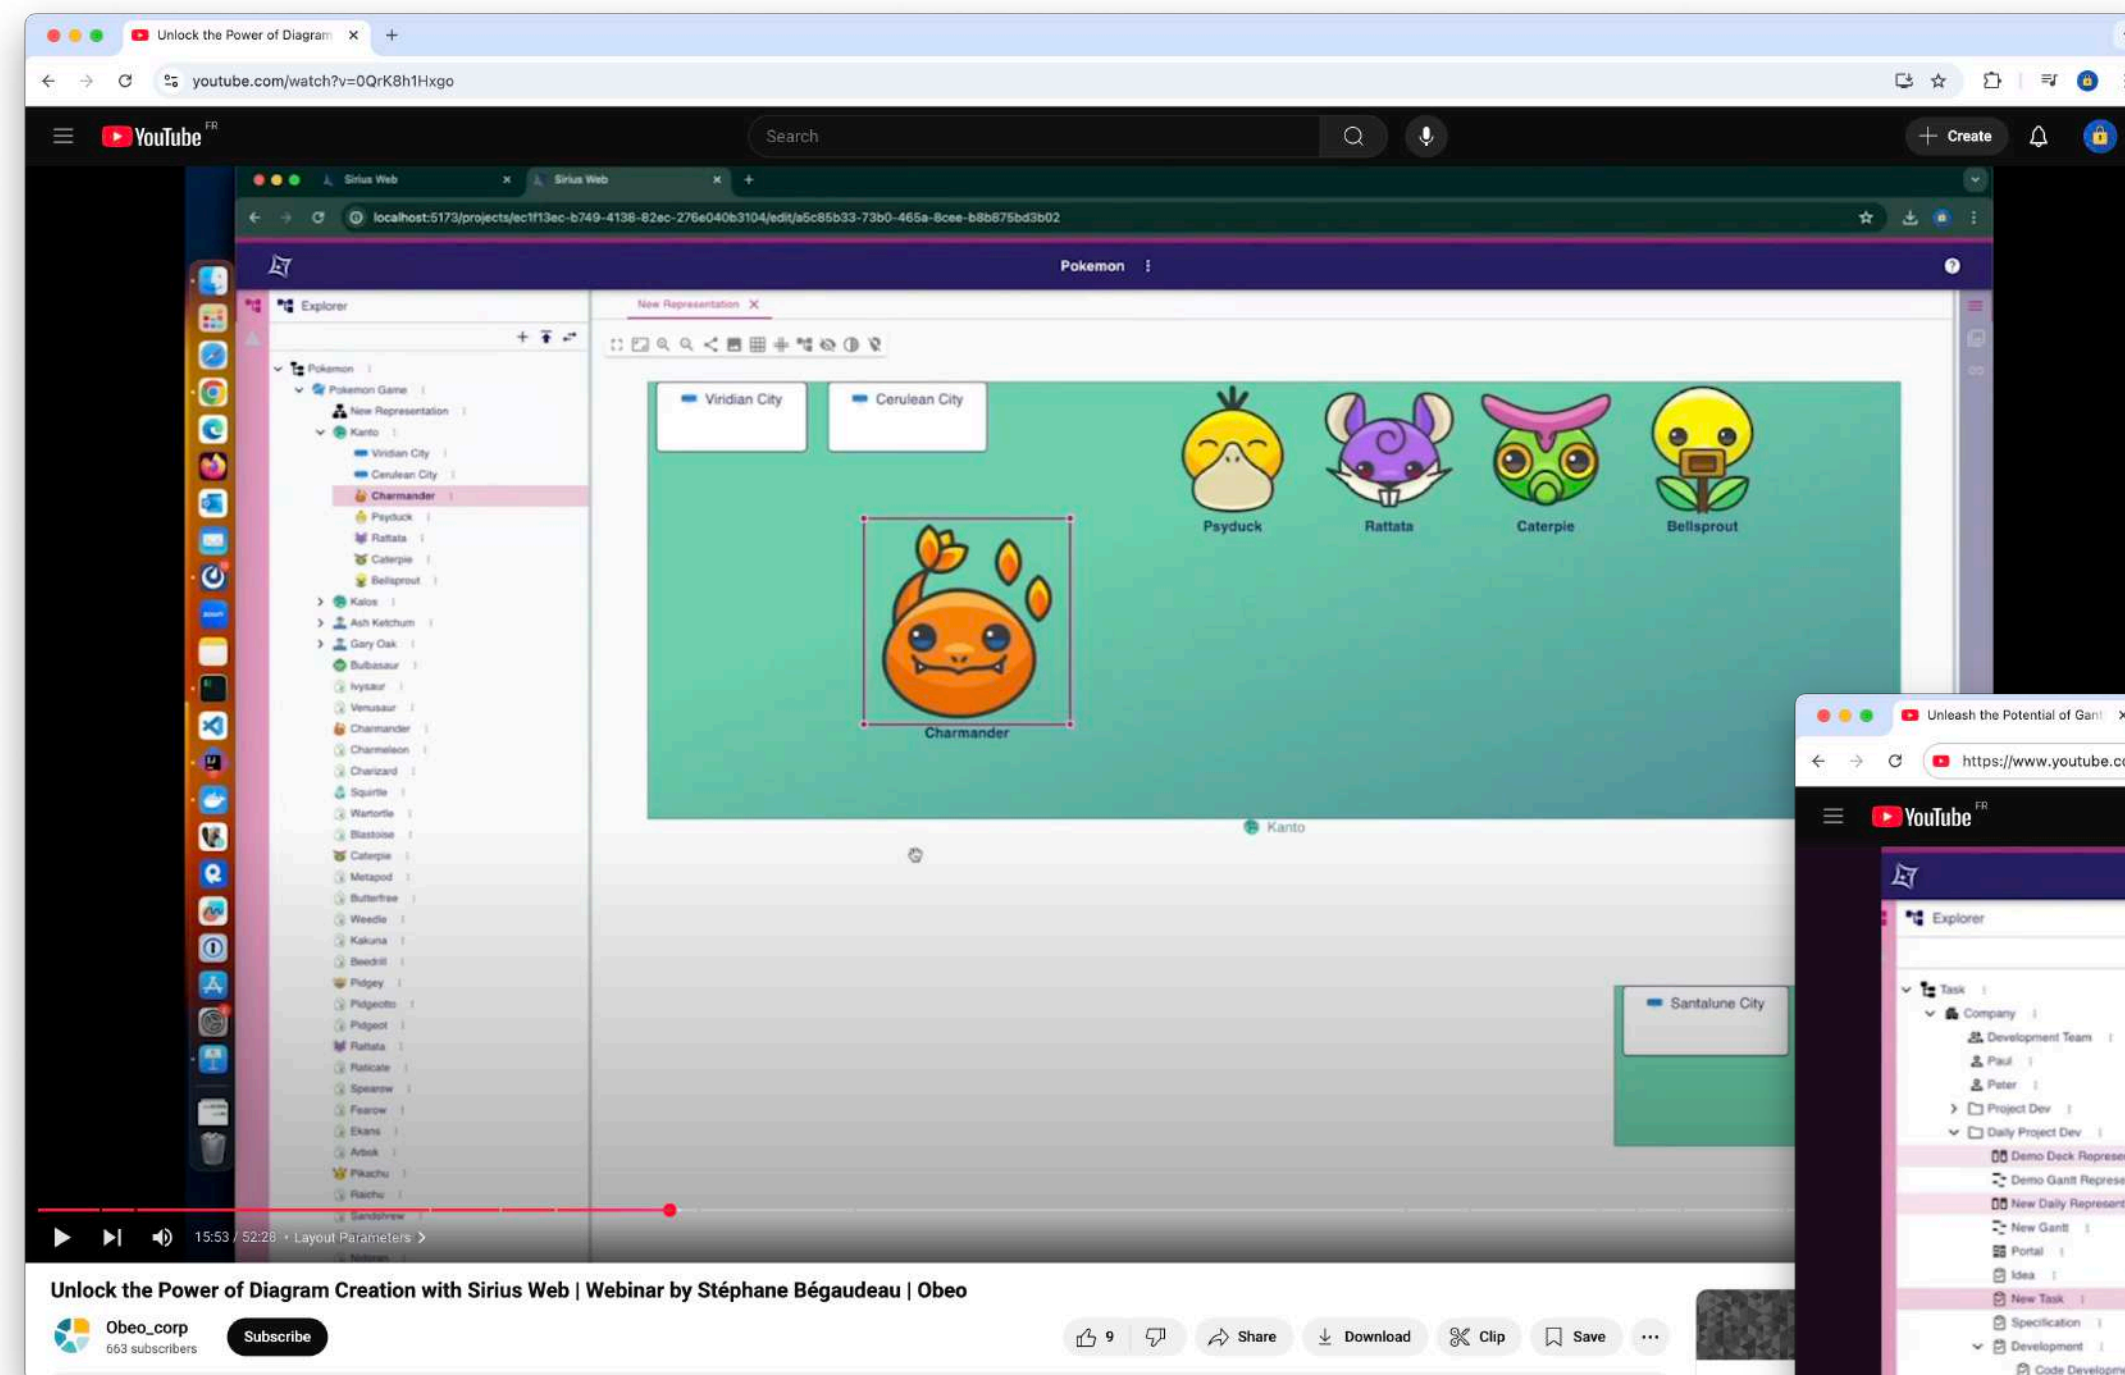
Unlock the Power of Diagram ×
youtube.com/watch?v=0QrK8h1Hxgo

YouTube FR
Search
Create

Sirius Web × Sirius Web ×
localhost:5173/projects/ec1f13ec-b749-4138-82ec-276e040b3104/edit/a5c85b33-73b0-465a-8cee-b8b875bd3b02

Pokemon

Explorer
New Representation ×

Pokemon
Pokemon Game
New Representation
Kanto
Viridian City
Cerulean City
Charmander
Psyduck
Rattata
Caterpie
Bellsprout
Kalos
Ash Ketchum
Gary Oak
Bulbasaur
Ivysaur
Venusaur
Charmander
Charmeleon
Charizard
Squirtle
Wartortle
Blastoise
Caterpie
Metapod
Butterfree
Weedle
Kakuna
Beedrill
Pidgey
Pidgeotto
Pidgeot
Rattata
Raticate
Spearow
Fearow
Ekans
Arbok
Pikachu
Raichu
Sandshrew

Viridian City
Cerulean City
Psyduck
Rattata
Caterpie
Bellsprout
Charmander
Kanto
Santalune City

Unleash the Potential of Gan ×
https://www.youtube.c
YouTube FR
Explorer
Task
Company
Development Team
Paul
Peter
Project Dev
Daily Project Dev
Demo Deck Represe
Demo Gantt Represe
New Daily Represent
New Gantt
Portal
Idea
New Task
Specification
Development
Code Developme

15:53 / 52:28 • Layout Parameters >

Unlock the Power of Diagram Creation with Sirius Web | Webinar by Stéphane Bégaudeau | Obeo
Obeo_corp
663 subscribers
Subscribe
9
Share
Download
Clip
Save